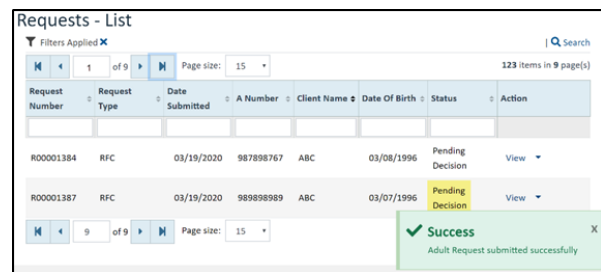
Requests - List

Filters Applied ✕

| Search

1 of 9 Page size: 15

123 items in 9 page(s)

| Request Number | Request Type | Date Submitted | A Number | Client Name | Date Of Birth | Status | Action |
|---|---|---|---|---|---|---|---|
| | | | | | | | |
| R00001384 | RFC | 03/19/2020 | 987898767 | ABC | 03/08/1996 | Pending Decision | View |
| R00001387 | RFC | 03/19/2020 | 989898989 | ABC | 03/07/1996 | Pending Decision | View |

9 of 9 Page size: 15

Success
Adult Request submitted successfully
X